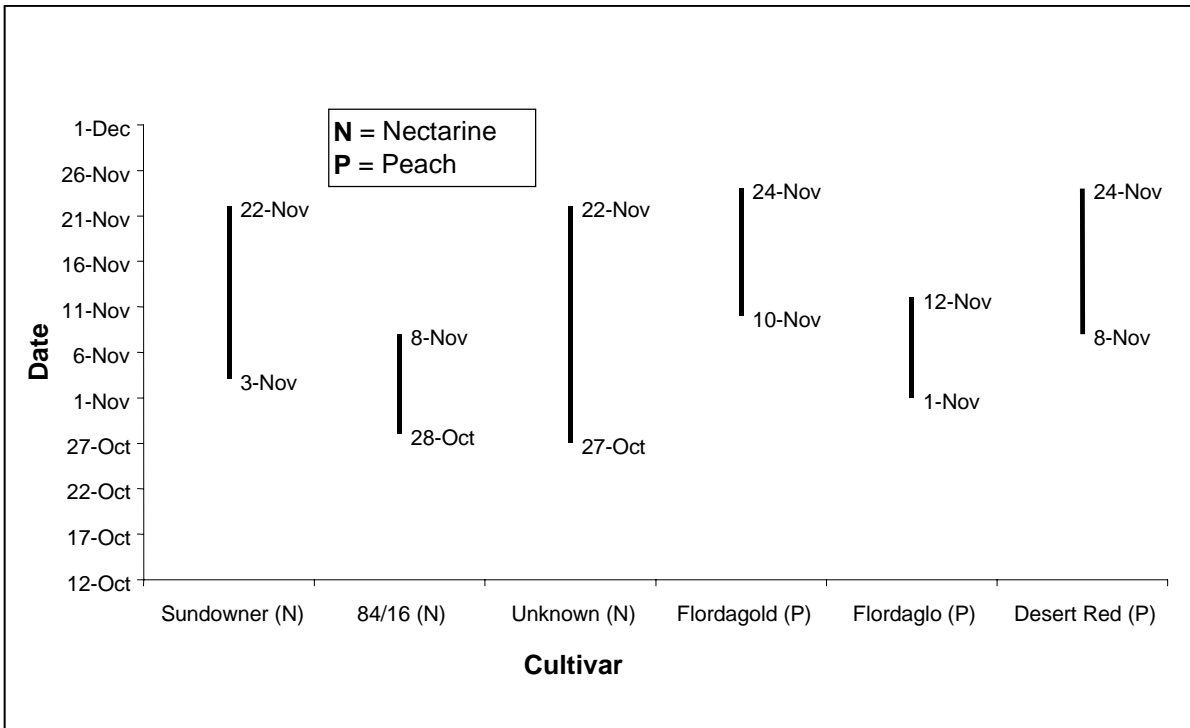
**N** = Nectarine
**P** = Peach

1-Dec
26-Nov
21-Nov
16-Nov
11-Nov
6-Nov
1-Nov
27-Oct
22-Oct
17-Oct
12-Oct

Date

22-Nov
3-Nov
8-Nov
28-Oct
22-Nov
27-Oct
24-Nov
10-Nov
12-Nov
1-Nov
24-Nov
8-Nov

Sundowner (N)
84/16 (N)
Unknown (N)
Flordagold (P)
Flordaglo (P)
Desert Red (P)

Cultivar